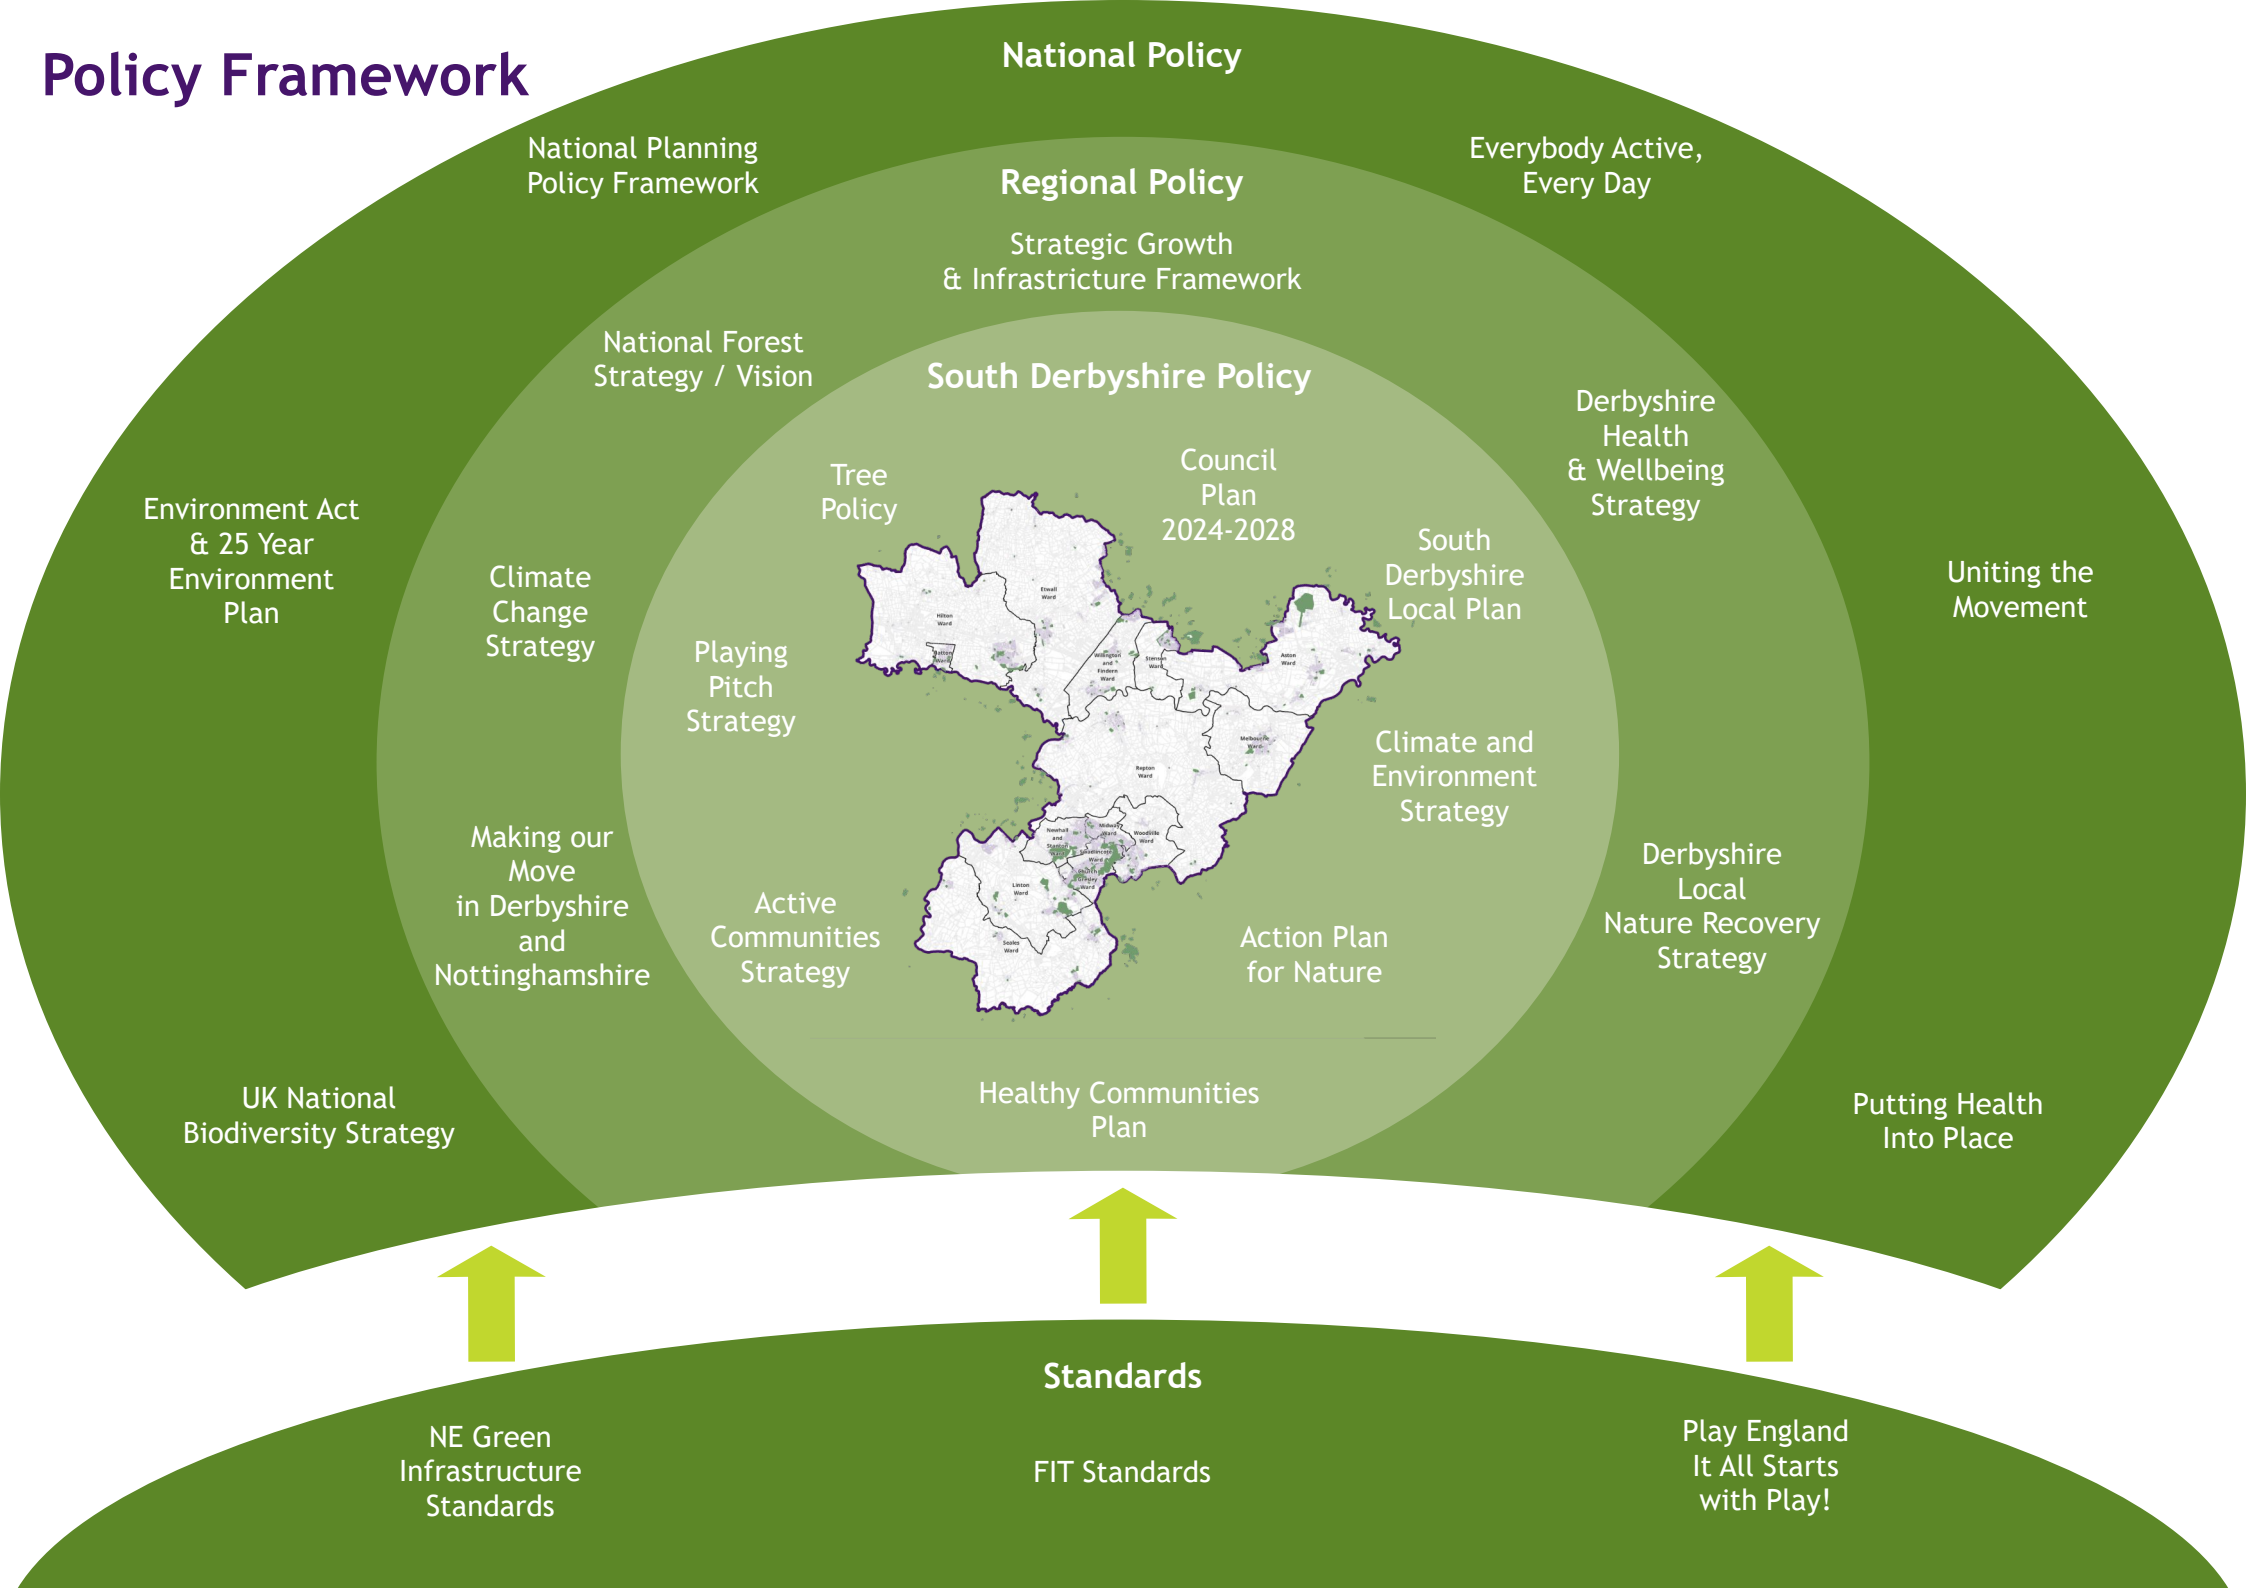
Policy Framework

National Policy

National Planning Policy Framework

Everybody Active, Every Day

Regional Policy

Strategic Growth & Infrastructure Framework

National Forest Strategy / Vision

South Derbyshire Policy

Derbyshire Health & Wellbeing Strategy

Environment Act & 25 Year Environment Plan

Climate Change Strategy

Tree Policy

Council Plan 2024-2028

South Derbyshire Local Plan

Uniting the Movement

Playing Pitch Strategy

Climate and Environment Strategy

Making our Move in Derbyshire and Nottinghamshire

Active Communities Strategy

Action Plan for Nature

Derbyshire Local Nature Recovery Strategy

Healthy Communities Plan

UK National Biodiversity Strategy

Putting Health Into Place

Standards

NE Green Infrastructure Standards

FIT Standards

Play England It All Starts with Play!